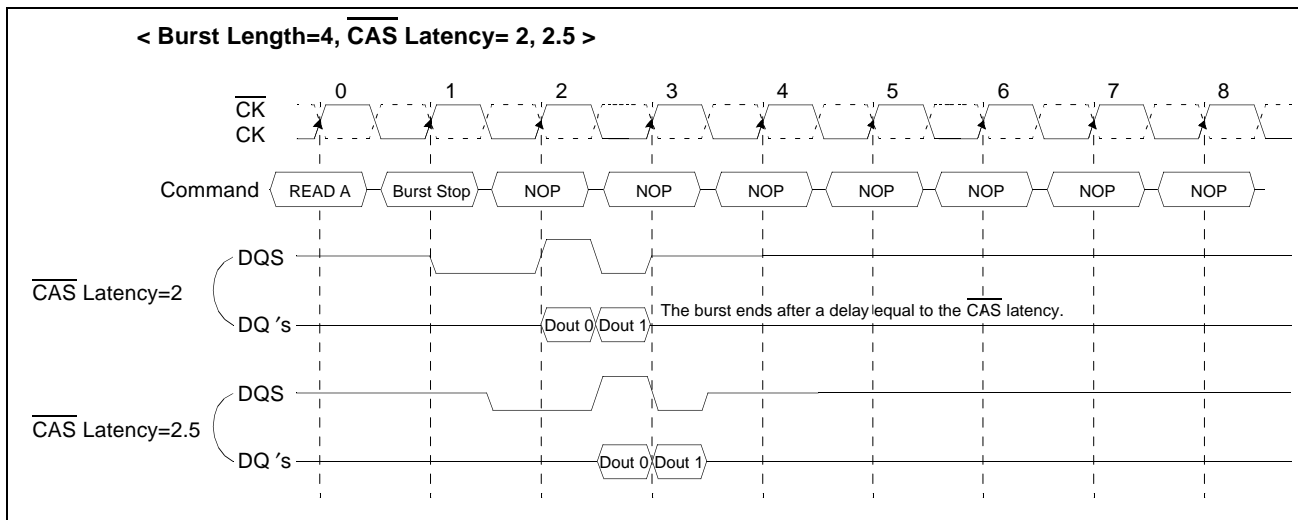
< Burst Length=4, $\overline{\text{CAS}}$ Latency= 2, 2.5 >

0 1 2 3 4 5 6 7 8

$\overline{\text{CK}}$
CK

Command READ A Burst Stop NOP NOP NOP NOP NOP NOP NOP

DQS
$\overline{\text{CAS}}$ Latency=2
DQ ′s Dout 0 Dout 1 The burst ends after a delay equal to the $\overline{\text{CAS}}$ latency.

DQS
$\overline{\text{CAS}}$ Latency=2.5
DQ ′s Dout 0 Dout 1